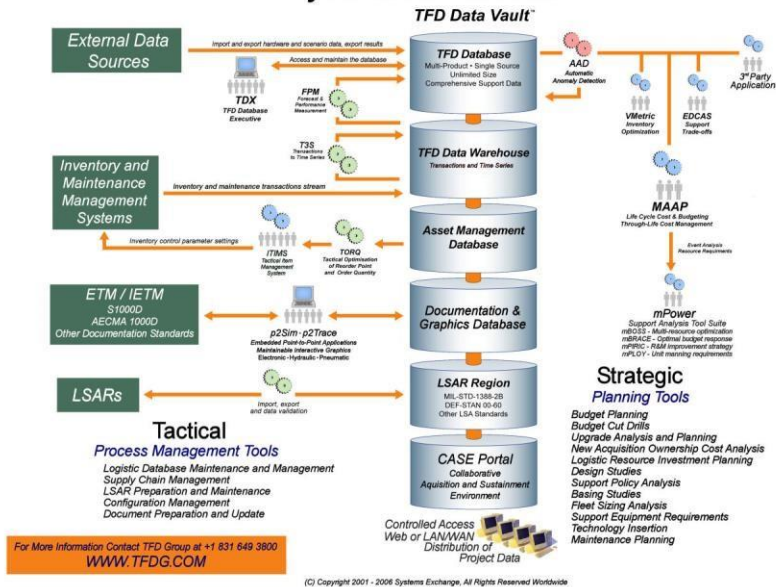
TFD Data Vault™

External Data Sources

Import and export hardware and scenario data, export results

Access and maintain the database

TDX
TFD Database Executive

FPM
Forecast & Performance Management

T3S
Transactions to Time Series

TFD Database
Multi-Product · Single Source
Unlimited Size
Comprehensive Support Data

AAD
Automatic Anomaly Detection

3rd Party Application

VMetric
Inventory Optimization

EDCAS
Support Trade-offs

TFD Data Warehouse
Transactions and Time Series

Inventory and Maintenance Management Systems

Inventory and maintenance transactions stream

MAAP
Life Cycle Cost & Budgeting
Through-Life Cost Management

Asset Management Database

Inventory control parameter settings

iTIMS
Tactical Item Management System

TORQ
Tactical Optimisation of Reorder Point and Order Quantity

Event Analysis
Resource Requirements

ETM / IETM
S1000D
AECMA 1000D
Other Documentation Standards

p2Sim · p2Trace
Embedded Point-to-Point Applications
Maintainable Interactive Graphics
Electronic · Hydraulic · Pneumatic

Documentation & Graphics Database

mPower
Support Analysis Tool Suite
mBOSS - Multi-resource optimization
mBRACE - Optimal budget response
mPIRIC - R&M improvement strategy
mPLOY - Unit manning requirements

LSARs

Import, export and data validation

LSAR Region
MIL-STD-1388-2B
DEF-STAN 00-60
Other LSA Standards

Strategic
Planning Tools
Budget Planning
Budget Cut Drills
Upgrade Analysis and Planning
New Acquisition Ownership Cost Analysis
Logistic Resource Investment Planning
Design Studies
Support Policy Analysis
Basing Studies
Fleet Sizing Analysis
Support Equipment Requirements
Technology Insertion
Maintenance Planning

Tactical
Process Management Tools
Logistic Database Maintenance and Management
Supply Chain Management
LSAR Preparation and Maintenance
Configuration Management
Document Preparation and Update

CASE Portal
Collaborative Aquisition and Sustainment Environment

Controlled Access
Web or LAN/WAN
Distribution of Project Data

For More Information Contact TFD Group at +1 831 649 3800
WWW.TFDG.COM

(C) Copyright 2001 - 2006 Systems Exchange, All Rights Reserved Worldwide